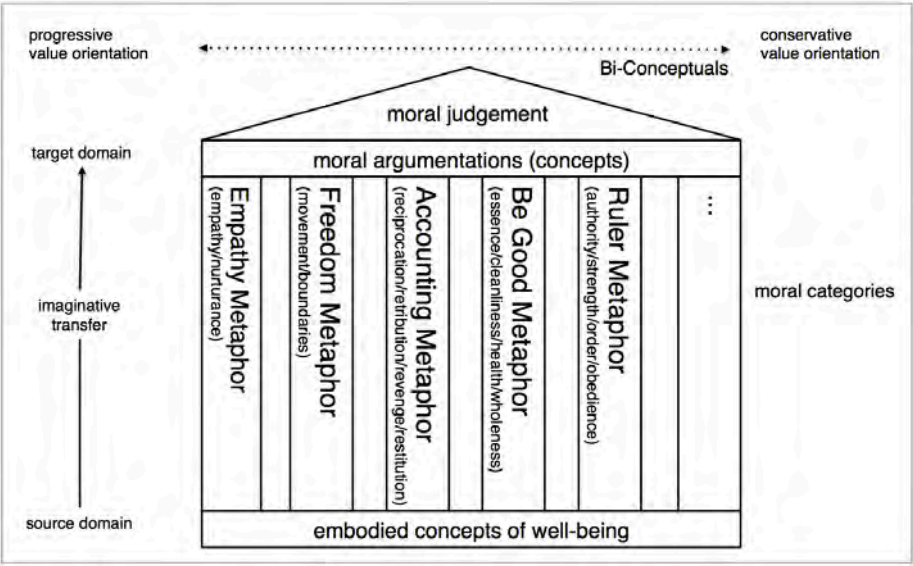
progressive value orientation

conservative value orientation

Bi-Conceptuals

moral judgement

target domain

moral argumentations (concepts)

Empathy Metaphor (empathy/nurturance)

Freedom Metaphor (movement/boundaries)

Accounting Metaphor (reciprocation/retribution/revenge/restitution)

Be Good Metaphor (essence/cleanliness/health/wholeness)

Ruler Metaphor (authority/strength/order/obedience)

⋮

imaginative transfer

moral categories

source domain

embodied concepts of well-being